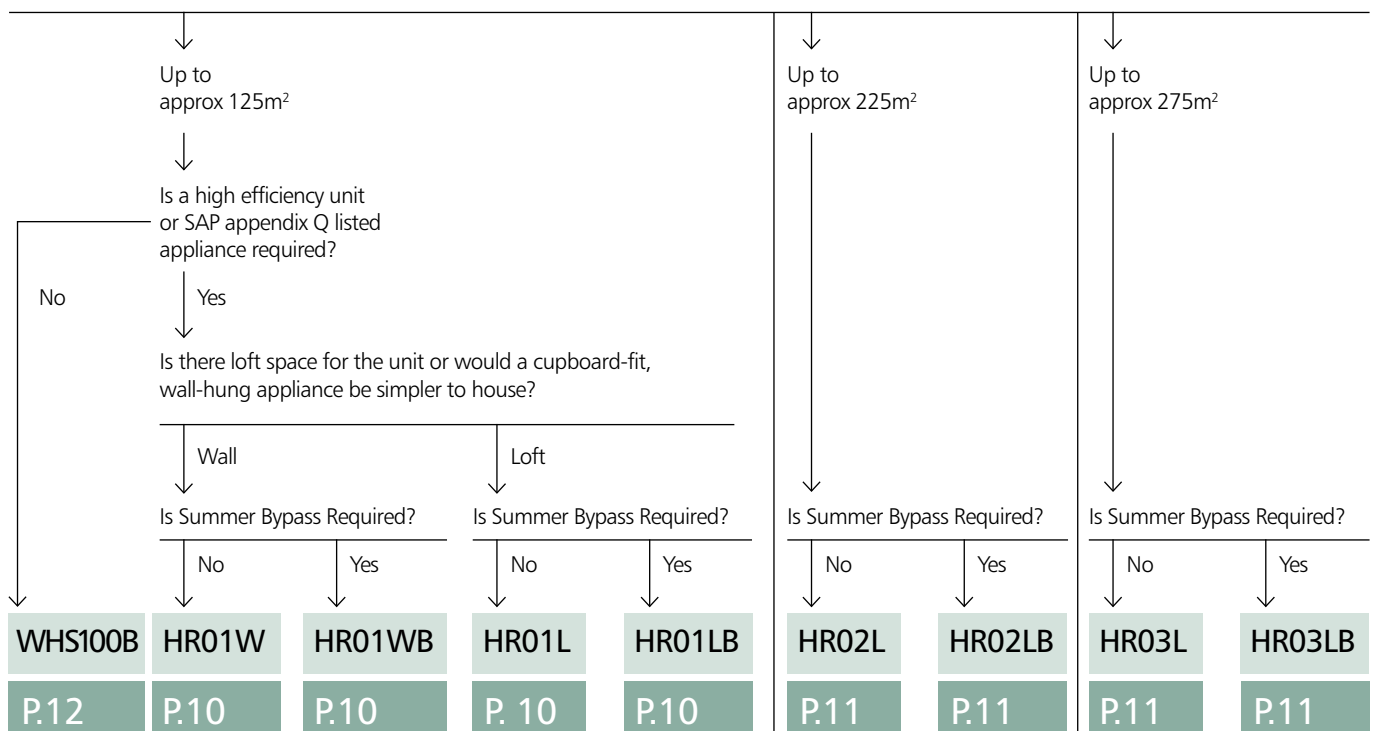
Up to approx 125m$^2$

Is a high efficiency unit or SAP appendix Q listed appliance required?

No

Yes

Is there loft space for the unit or would a cupboard-fit, wall-hung appliance be simpler to house?

Wall

Loft

Is Summer Bypass Required?

No

Yes

Is Summer Bypass Required?

No

Yes

Up to approx 225m$^2$

Is Summer Bypass Required?

No

Yes

Up to approx 275m$^2$

Is Summer Bypass Required?

No

Yes

WHS100B
P.12

HR01W
P.10

HR01WB
P.10

HR01L
P. 10

HR01LB
P.10

HR02L
P.11

HR02LB
P.11

HR03L
P.11

HR03LB
P.11